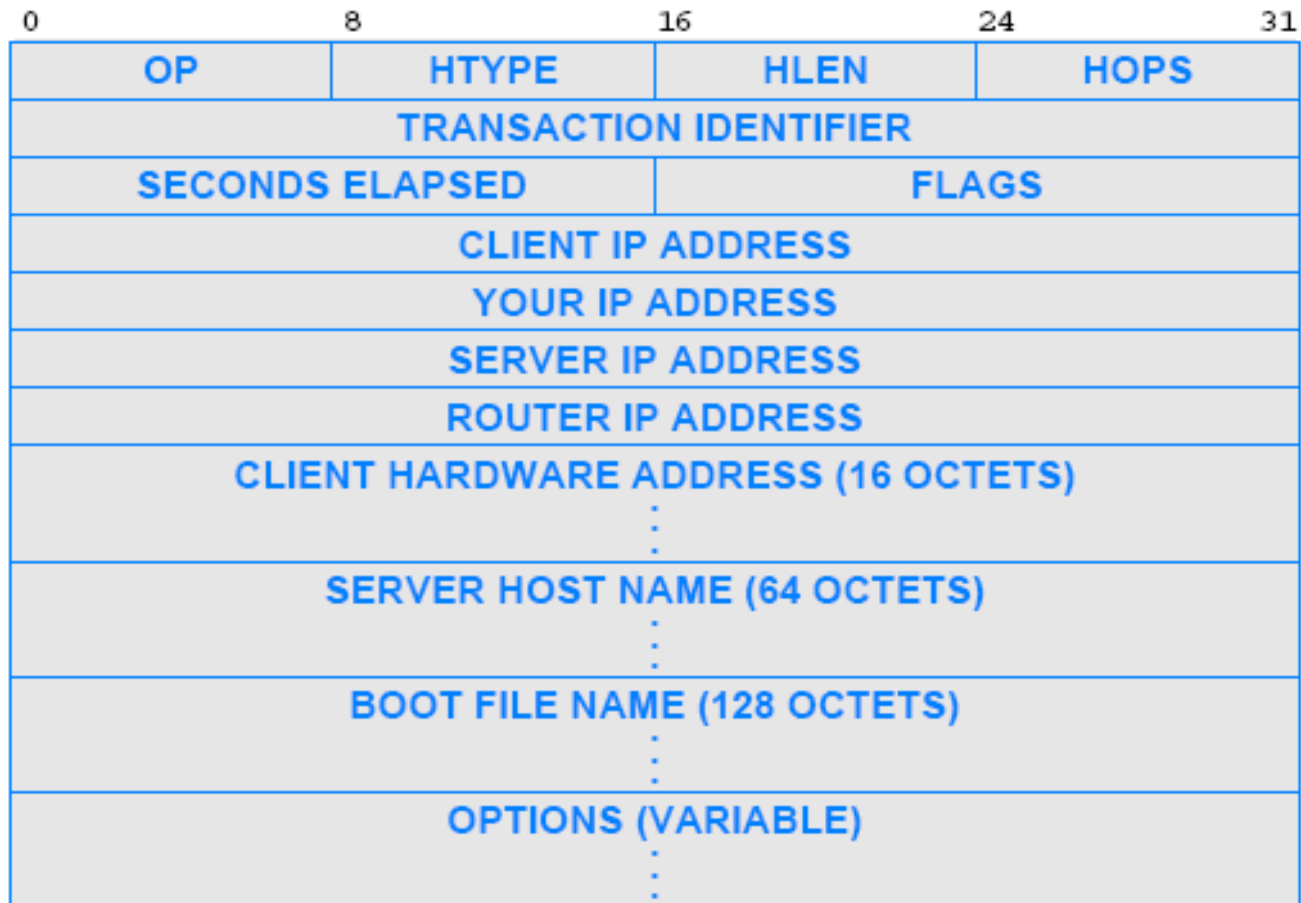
0 8 16 24 31

| OP | HTYPE | HLEN | HOPS |
|---|---|---|---|
| TRANSACTION IDENTIFIER | | | |
| SECONDS ELAPSED | | FLAGS | |
| CLIENT IP ADDRESS | | | |
| YOUR IP ADDRESS | | | |
| SERVER IP ADDRESS | | | |
| ROUTER IP ADDRESS | | | |
| CLIENT HARDWARE ADDRESS (16 OCTETS) ⋮ | | | |
| SERVER HOST NAME (64 OCTETS) ⋮ | | | |
| BOOT FILE NAME (128 OCTETS) ⋮ | | | |
| OPTIONS (VARIABLE) ⋮ | | | |